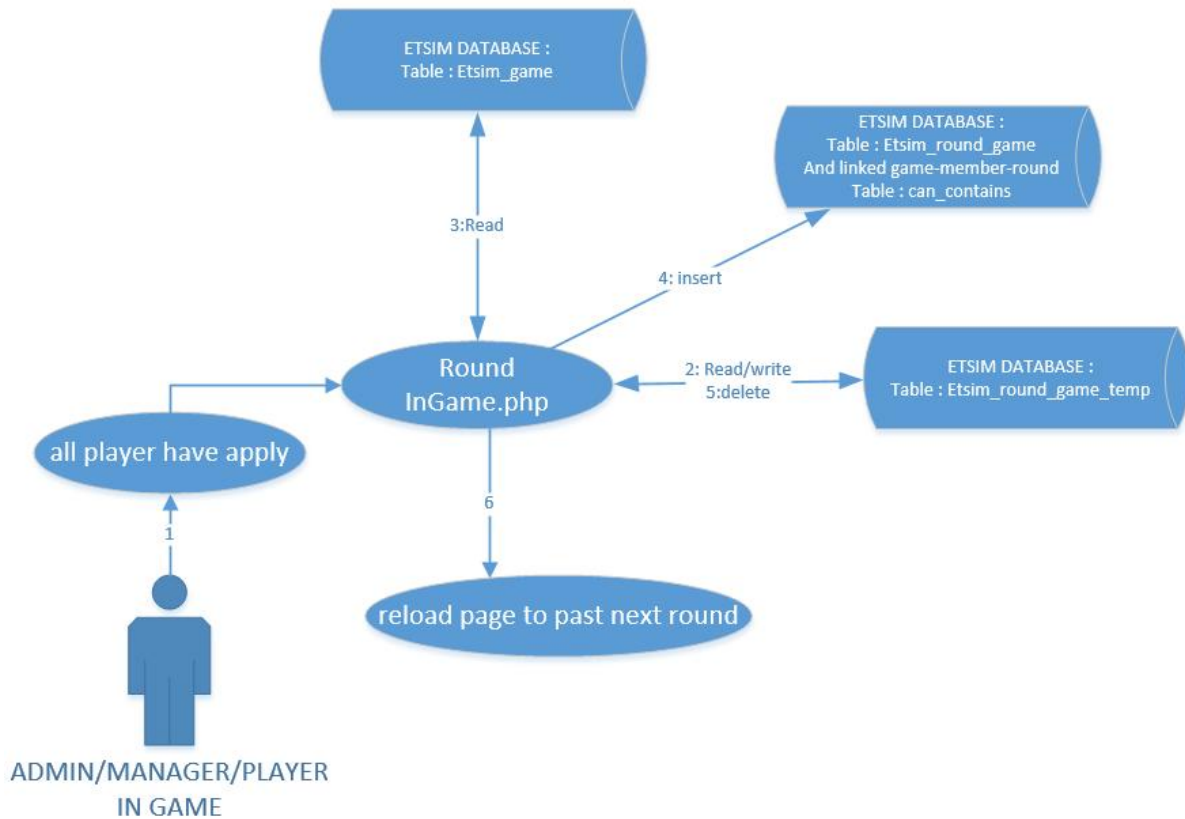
ETSIM DATABASE :
Table : Etsim_game

ETSIM DATABASE :
Table : Etsim_round_game
And linked game-member-round
Table : can_contains

3:Read

4: insert

Round
InGame.php

2: Read/write
5:delete

ETSIM DATABASE :
Table : Etsim_round_game_temp

all player have apply

6

1

reload page to past next round

ADMIN/MANAGER/PLAYER
IN GAME